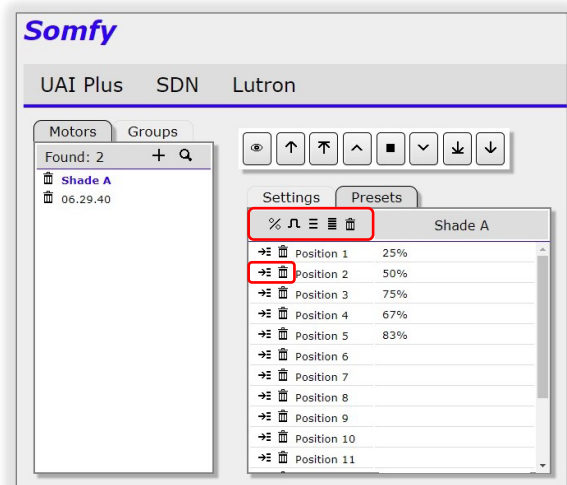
Somfy

UAI Plus SDN Lutron

Motors Groups

Found: 2

Shade A
06.29.40

Settings Presets

% Shade A

| | |
|---|---|
| Position 1 | 25% |
| Position 2 | 50% |
| Position 3 | 75% |
| Position 4 | 67% |
| Position 5 | 83% |
| Position 6 | |
| Position 7 | |
| Position 8 | |
| Position 9 | |
| Position 10 | |
| Position 11 | |